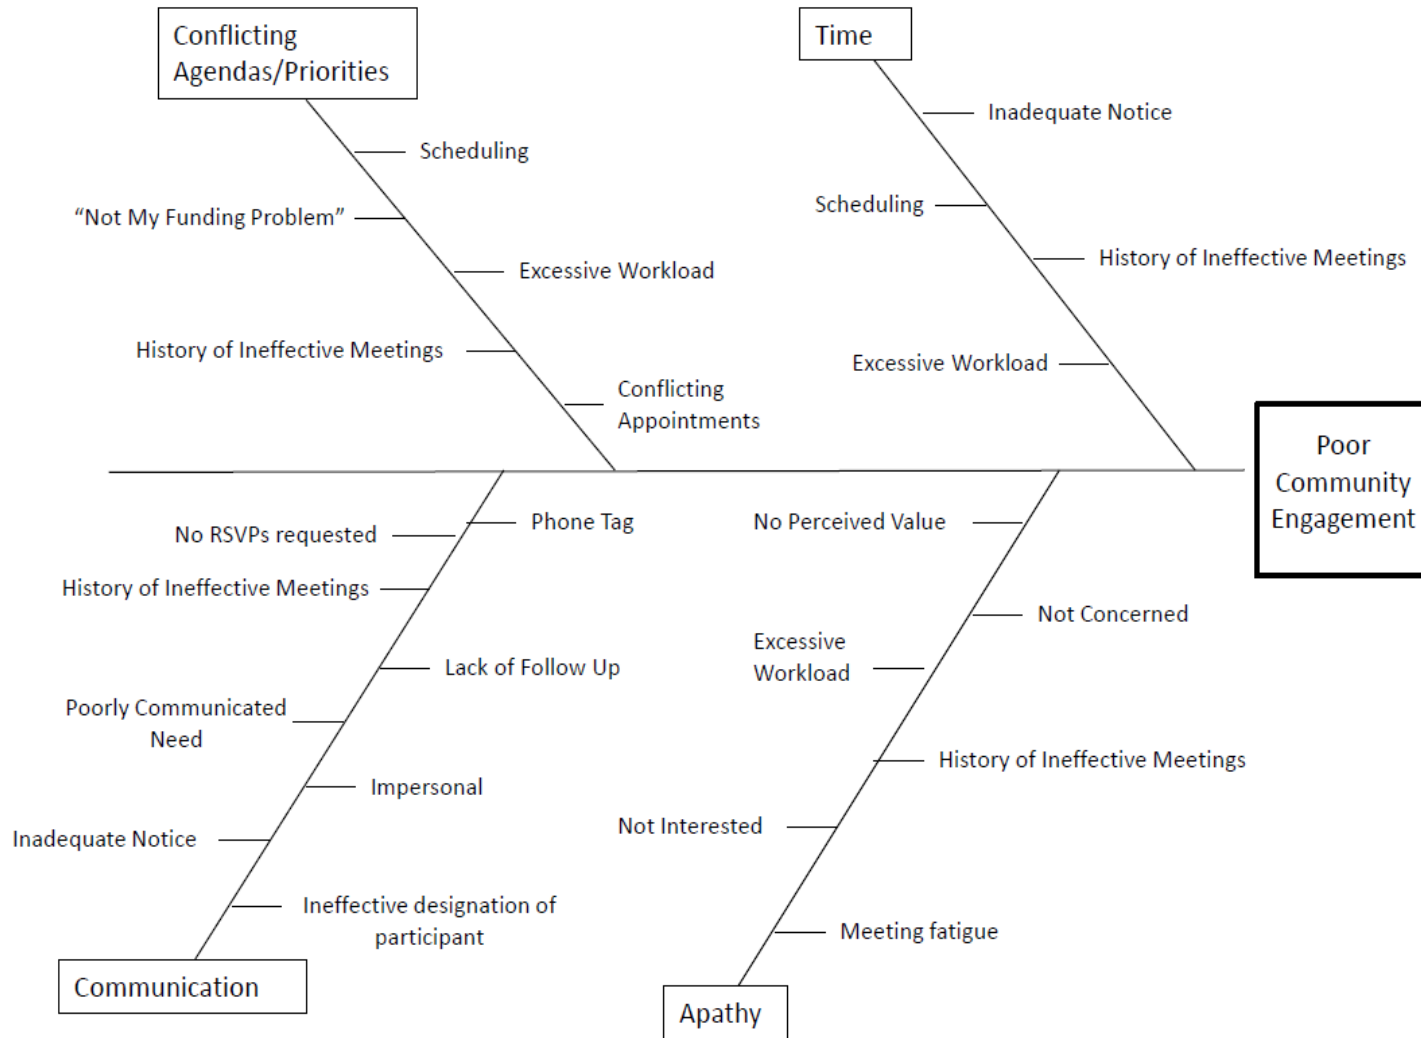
Conflicting Agendas/Priorities

Scheduling

"Not My Funding Problem"

Excessive Workload

History of Ineffective Meetings

Conflicting Appointments

Time

Inadequate Notice

Scheduling

History of Ineffective Meetings

Excessive Workload

Poor Community Engagement

Phone Tag

No RSVPs requested

History of Ineffective Meetings

Lack of Follow Up

Poorly Communicated Need

Impersonal

Inadequate Notice

Ineffective designation of participant

Communication

No Perceived Value

Not Concerned

Excessive Workload

History of Ineffective Meetings

Not Interested

Meeting fatigue

Apathy